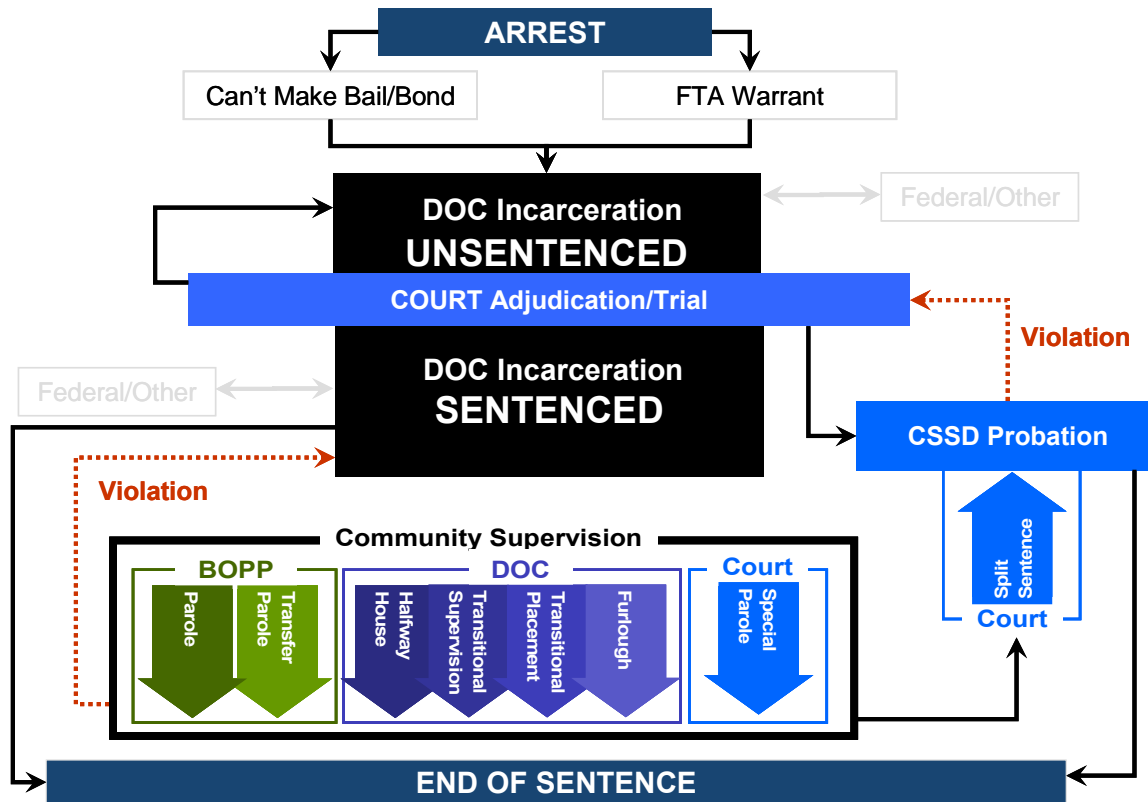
ARREST

Can't Make Bail/Bond

FTA Warrant

DOC Incarceration
UNSENTENCED

Federal/Other

COURT Adjudication/Trial

Violation

Federal/Other

DOC Incarceration
SENTENCED

CSSD Probation

Violation

Community Supervision

BOPP

Parole

Transfer Parole

DOC

Halfway House

Transitional Supervision

Transitional Placement

Furlough

Court

Special Parole

Split Sentence

Court

END OF SENTENCE